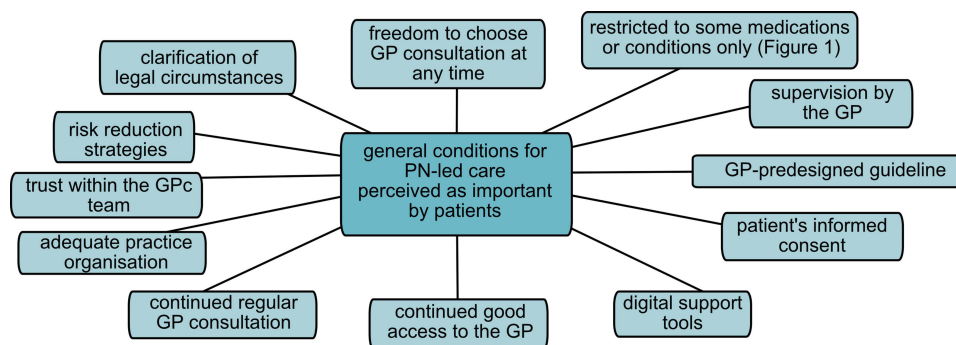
general conditions for PN-led care perceived as important by patients

clarification of legal circumstances

freedom to choose GP consultation at any time

restricted to some medications or conditions only (Figure 1)

supervision by the GP

risk reduction strategies

trust within the GPc team

GP-predesigned guideline

adequate practice organisation

patient's informed consent

continued regular GP consultation

continued good access to the GP

digital support tools